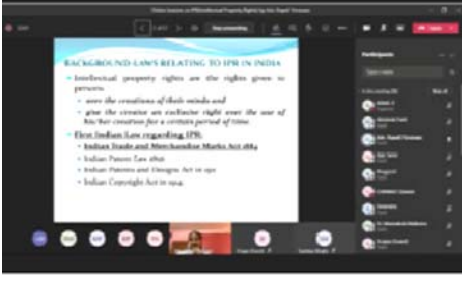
BACKGROUND LAWS RELATING TO IPR IN INDIA

Intellectual property rights are the rights given to persons

over the creations of their minds and

give the creator an exclusive right over the use of his/her creation for a certain period of time.

First Indian Law regarding IPR:

Indian Trade and Merchandise Marks Act 1884

Indian Patent Law 1856

Indian Patents and Designs Act in 1911

Indian Copyright Act in 1914.

Participants

Stop presenting

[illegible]